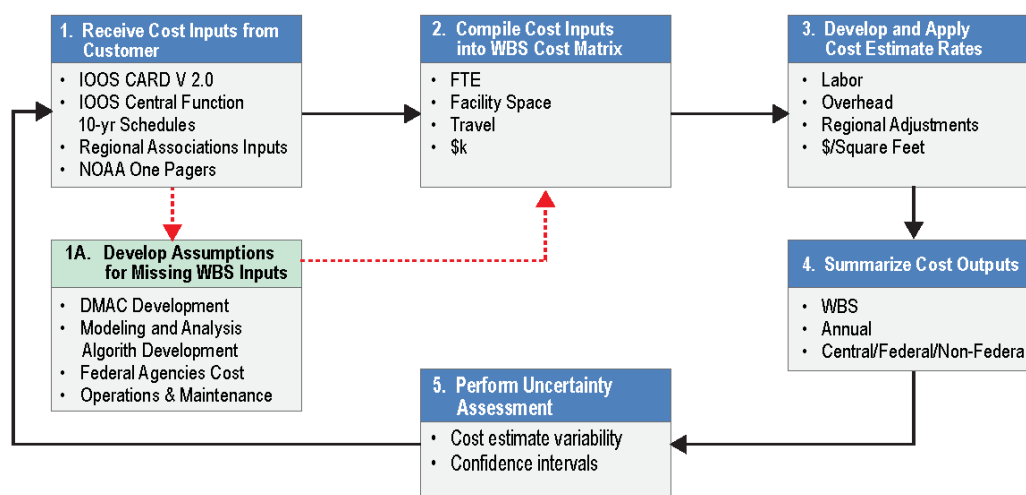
1. Receive Cost Inputs from Customer

• IOOS CARD V 2.0
• IOOS Central Function 10-yr Schedules
• Regional Associations Inputs
• NOAA One Pagers

2. Compile Cost Inputs into WBS Cost Matrix

• FTE
• Facility Space
• Travel
• $k

3. Develop and Apply Cost Estimate Rates

• Labor
• Overhead
• Regional Adjustments
• $/Square Feet

1A. Develop Assumptions for Missing WBS Inputs

• DMAC Development
• Modeling and Analysis Algorith Development
• Federal Agencies Cost
• Operations & Maintenance

4. Summarize Cost Outputs

• WBS
• Annual
• Central/Federal/Non-Federa

5. Perform Uncertainty Assessment

• Cost estimate variability
• Confidence intervals